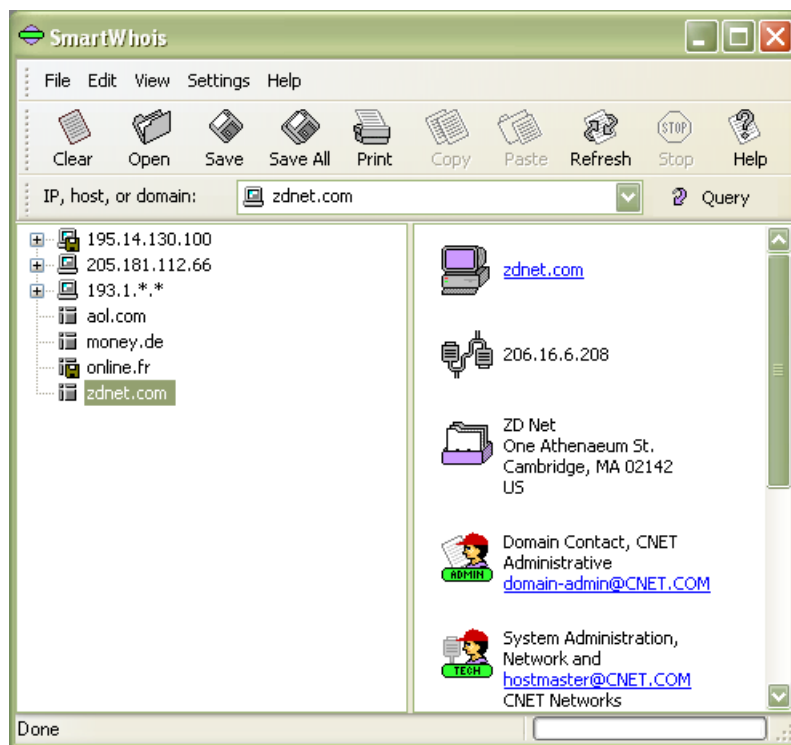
SmartWhois

File Edit View Settings Help

Clear Open Save Save All Print Copy Paste Refresh Stop Help

IP, host, or domain: zdnet.com Query

195.14.130.100
205.181.112.66
193.1.*.*
aol.com
money.de
online.fr
zdnet.com

zdnet.com

206.16.6.208

ZD Net
One Athenaeum St.
Cambridge, MA 02142
US

ADMIN
Domain Contact, CNET
Administrative
domain-admin@CNET.COM

TECH
System Administration,
Network and
hostmaster@CNET.COM
CNET Networks

Done